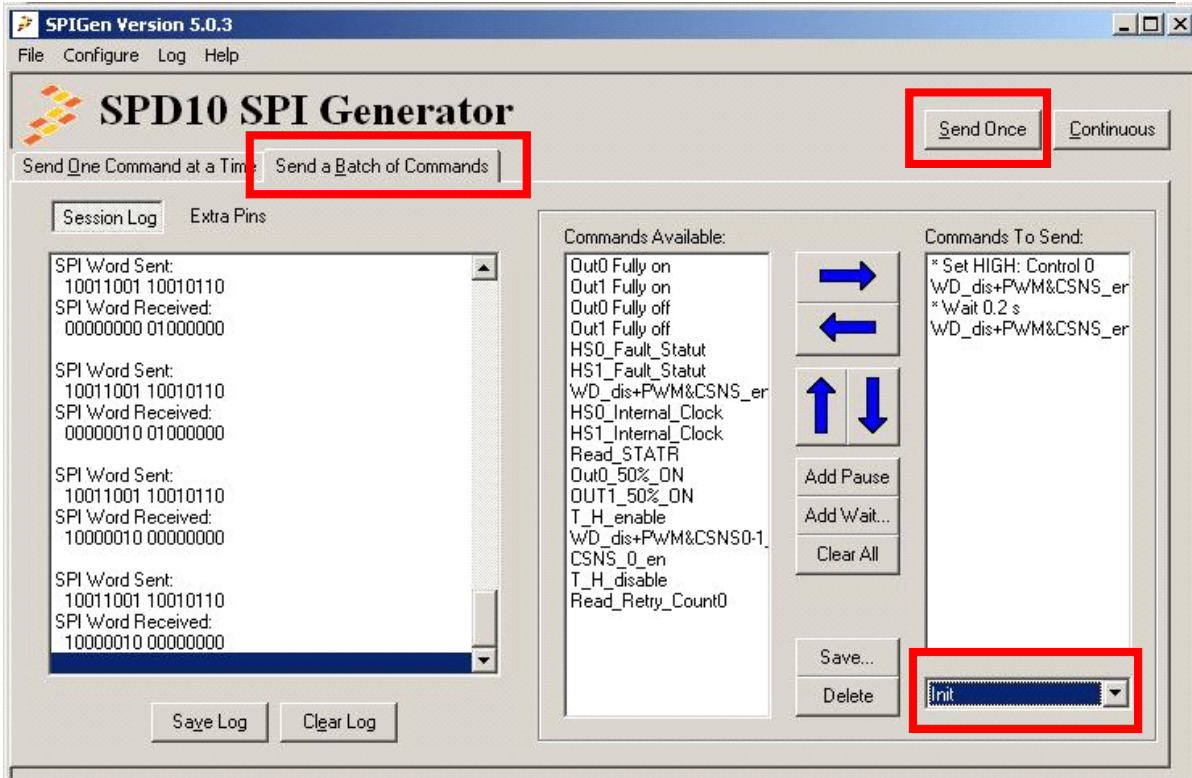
SPIGen Version 5.0.3

File Configure Log Help

SPD10 SPI Generator

Send Once Continuous

Send One Command at a Time Send a Batch of Commands

Session Log Extra Pins

SPI Word Sent:
10011001 10010110
SPI Word Received:
00000000 01000000

SPI Word Sent:
10011001 10010110
SPI Word Received:
00000010 01000000

SPI Word Sent:
10011001 10010110
SPI Word Received:
10000010 00000000

SPI Word Sent:
10011001 10010110
SPI Word Received:
10000010 00000000

Save Log Clear Log

Commands Available:

Out0 Fully on
Out1 Fully on
Out0 Fully off
Out1 Fully off
HS0_Fault_Statut
HS1_Fault_Statut
WD_dis+PWM&CSNS_er
HS0_Internal_Clock
HS1_Internal_Clock
Read_STATR
Out0_50%_ON
OUT1_50%_ON
T_H_enable
WD_dis+PWM&CSNS0-1_
CSNS_0_en
T_H_disable
Read_Retry_Count0

Add Pause
Add Wait...
Clear All

Save...
Delete

Commands To Send:

* Set HIGH: Control 0
WD_dis+PWM&CSNS_er
* Wait 0.2 s
WD_dis+PWM&CSNS_er

Init